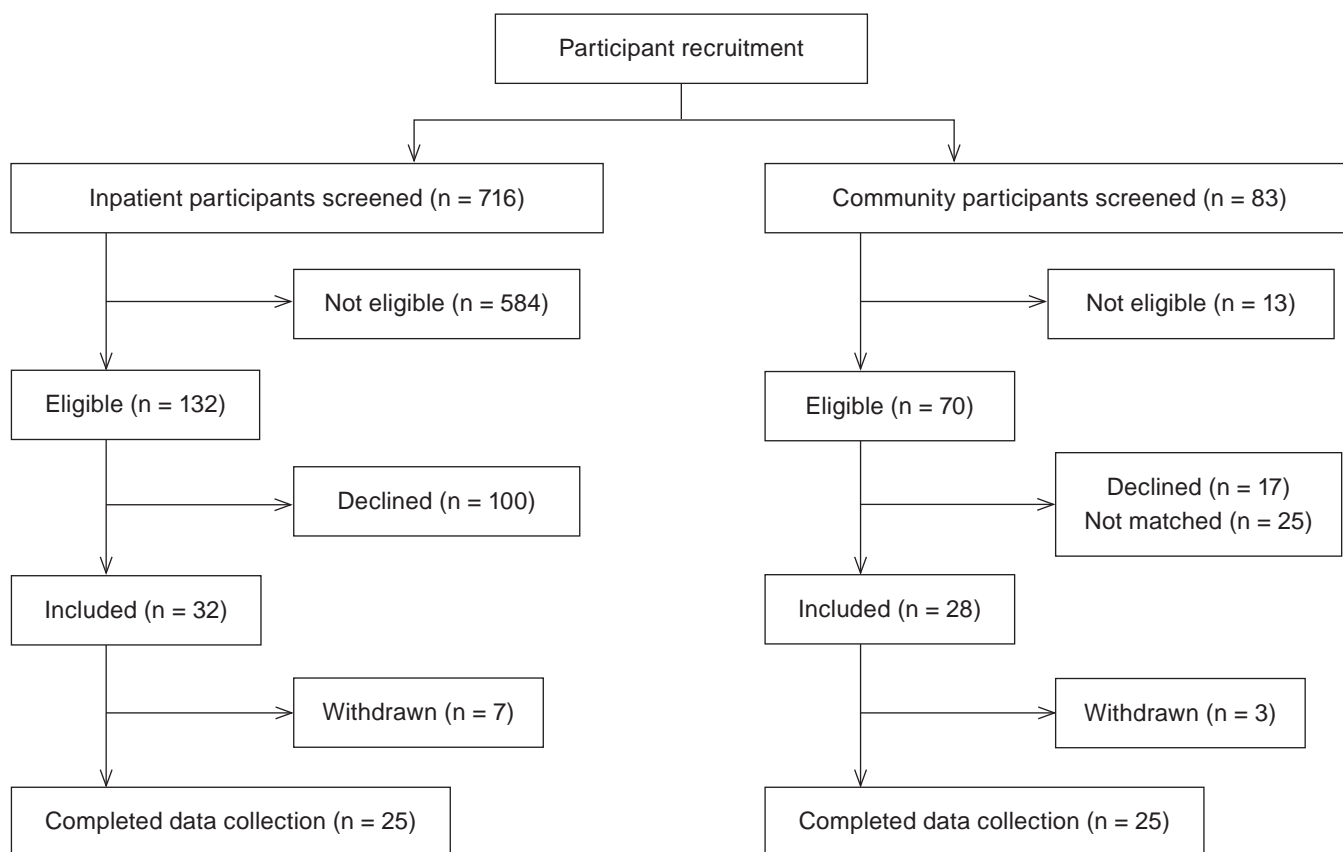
Participant recruitment

Inpatient participants screened (n = 716)

Not eligible (n = 584)

Eligible (n = 132)

Declined (n = 100)

Included (n = 32)

Withdrawn (n = 7)

Completed data collection (n = 25)

Community participants screened (n = 83)

Not eligible (n = 13)

Eligible (n = 70)

Declined (n = 17)
Not matched (n = 25)

Included (n = 28)

Withdrawn (n = 3)

Completed data collection (n = 25)